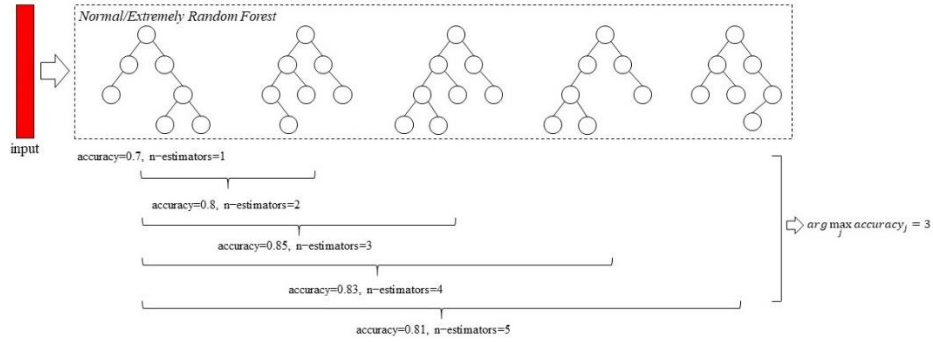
Normal/Extremely Random Forest

input

accuracy=0.7, n−estimators=1

accuracy=0.8, n−estimators=2

accuracy=0.85, n−estimators=3

accuracy=0.83, n−estimators=4

accuracy=0.81, n−estimators=5

$arg\max_{j} accuracy_j = 3$